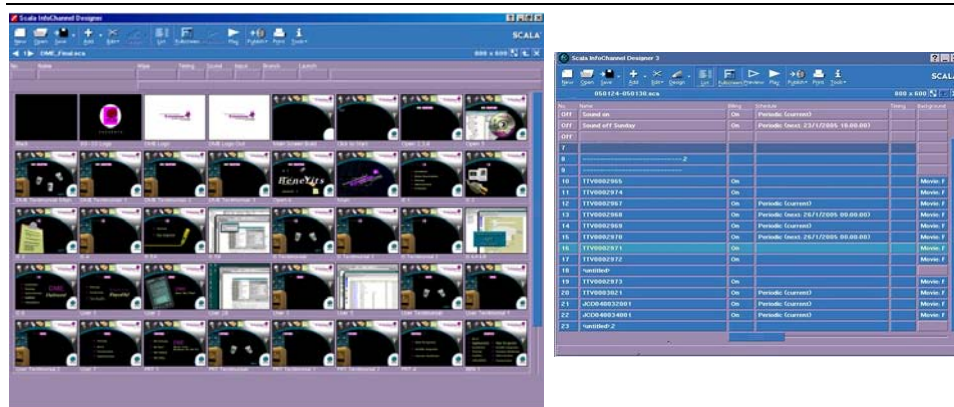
Scala InfoChannel Designer

New Open Save Add Edit List Run Play Publish Print Tools

SCALA

OMF_Final.sca

800 x 600

No. Name Wipe Timing Sound Input Branch Launch

Black Benefits Main

Scala InfoChannel Designer 3

New Open Save Add Edit Design List Preview Play Publish Print Tools

SCALA

050124-050130.sca

800 x 600

| No. | Name | Billing | Schedule | Timing | Background |
|---|---|---|---|---|---|
| Off | Sound on | On | Periodic (current) | | |
| Off | Sound off Sunday | On | Periodic (next: 23/1/2005 16.00.00) | | |
| Off | | | | | |
| 7 | | | | | |
| 8 | 2 | | | | |
| 9 | | | | | |
| 10 | TTV0002965 | On | | | Movie: F |
| 11 | TTV0002974 | On | | | Movie: F |
| 12 | TTV0002967 | On | Periodic (current) | | Movie: F |
| 13 | TTV0002968 | On | Periodic (next: 26/1/2005 00.00.00) | | Movie: F |
| 14 | TTV0002969 | On | | | Movie: F |
| 15 | TTV0002970 | On | Periodic (next: 26/1/2005 00.00.00) | | Movie: F |
| 16 | TTV0002971 | On | | | Movie: F |
| 17 | TTV0002972 | On | | | Movie: F |
| 18 | <untitled> | | | | |
| 19 | TTV0002973 | On | | | Movie: F |
| 20 | TTV0003021 | On | Periodic (current) | | Movie: F |
| 21 | JCDD40032001 | On | Periodic (current) | | Movie: F |
| 22 | JCDD40034001 | On | Periodic (current) | | Movie: F |
| 23 | <untitled> 2 | | | | |